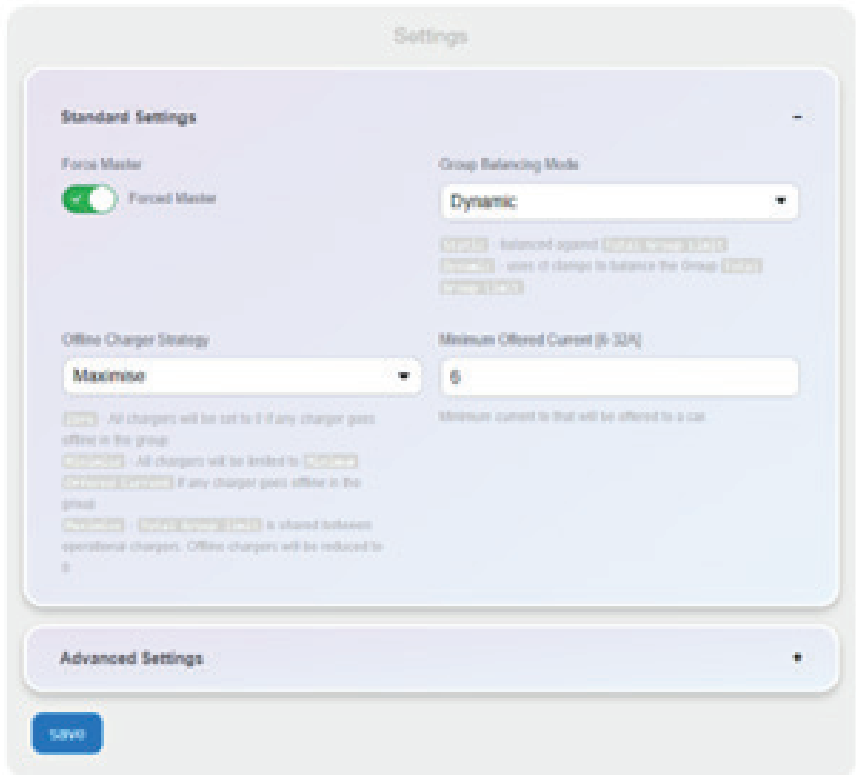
Settings

Standard Settings

–

Force Master

Forced Master

Group Balancing Mode

Dynamic

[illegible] - balanced against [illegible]
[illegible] - uses ct clamps to balance the Group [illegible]

Offline Charger Strategy

Maximise

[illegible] - All chargers will be set to 0 if any charger goes offline in the group
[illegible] - All chargers will be limited to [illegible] if any charger goes offline in the group
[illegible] - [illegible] is shared between operational chargers. Offline chargers will be reduced to 0

Minimum Offered Current (6-32A)

6

Minimum current to that will be offered to a car

Advanced Settings

Save